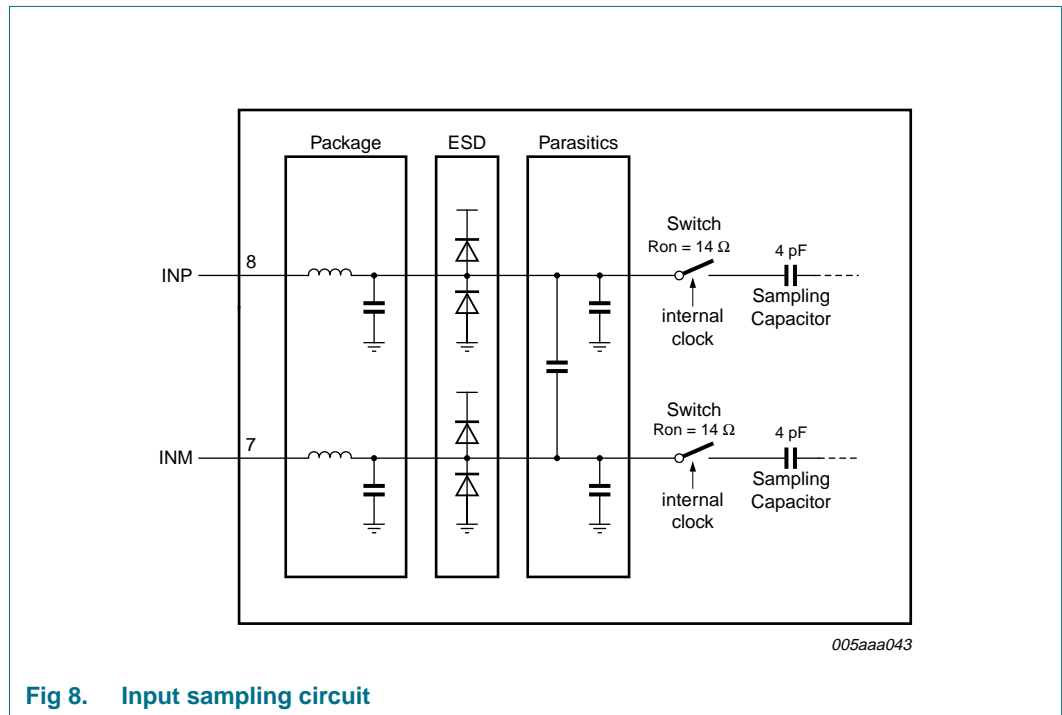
Package

ESD

Parasitics

Switch
Ron = 14 Ω

4 pF

INP

8

Sampling Capacitor

internal clock

Switch
Ron = 14 Ω

4 pF

INM

7

Sampling Capacitor

internal clock

005aaa043

Fig 8. Input sampling circuit